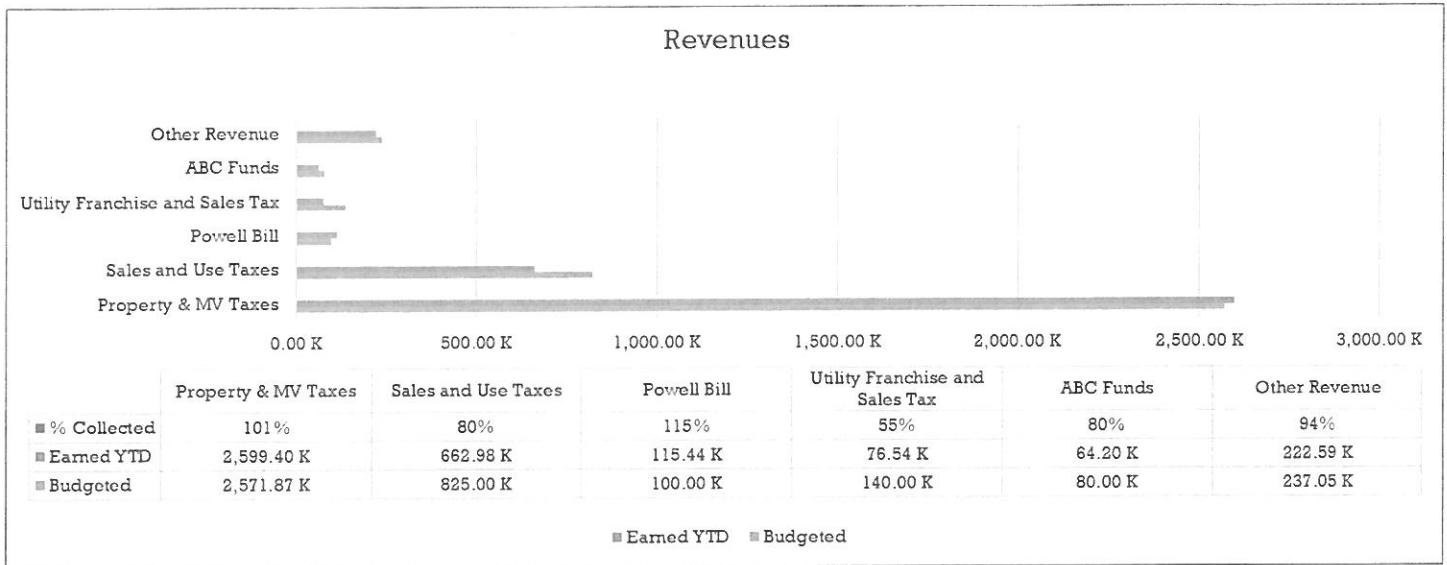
Revenues

Other Revenue
ABC Funds
Utility Franchise and Sales Tax
Powell Bill
Sales and Use Taxes
Property & MV Taxes

0.00 K 500.00 K 1,000.00 K 1,500.00 K 2,000.00 K 2,500.00 K 3,000.00 K

| | Property & MV Taxes | Sales and Use Taxes | Powell Bill | Utility Franchise and Sales Tax | ABC Funds | Other Revenue |
|---|---|---|---|---|---|---|
| % Collected | 101% | 80% | 115% | 55% | 80% | 94% |
| Earned YTD | 2,599.40 K | 662.98 K | 115.44 K | 76.54 K | 64.20 K | 222.59 K |
| Budgeted | 2,571.87 K | 825.00 K | 100.00 K | 140.00 K | 80.00 K | 237.05 K |

Earned YTD Budgeted